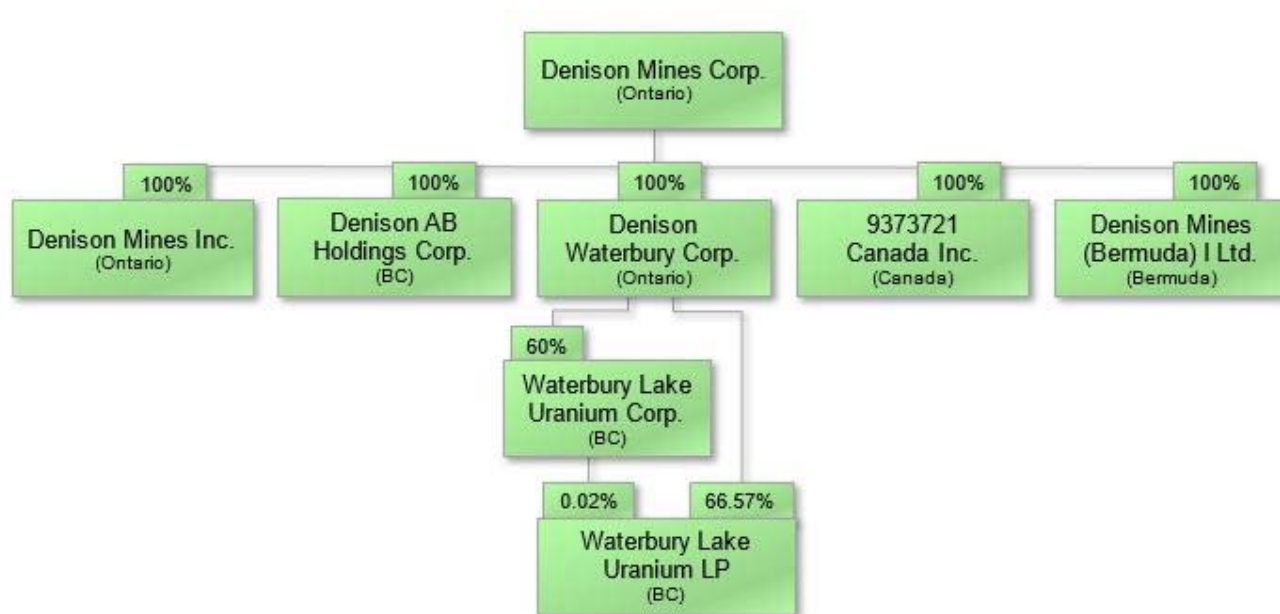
Denison Mines Corp.
(Ontario)

100%
Denison Mines Inc.
(Ontario)

100%
Denison AB Holdings Corp.
(BC)

100%
Denison Waterbury Corp.
(Ontario)

100%
9373721 Canada Inc.
(Canada)

100%
Denison Mines (Bermuda) I Ltd.
(Bermuda)

60%
Waterbury Lake Uranium Corp.
(BC)

0.02%
66.57%
Waterbury Lake Uranium LP
(BC)